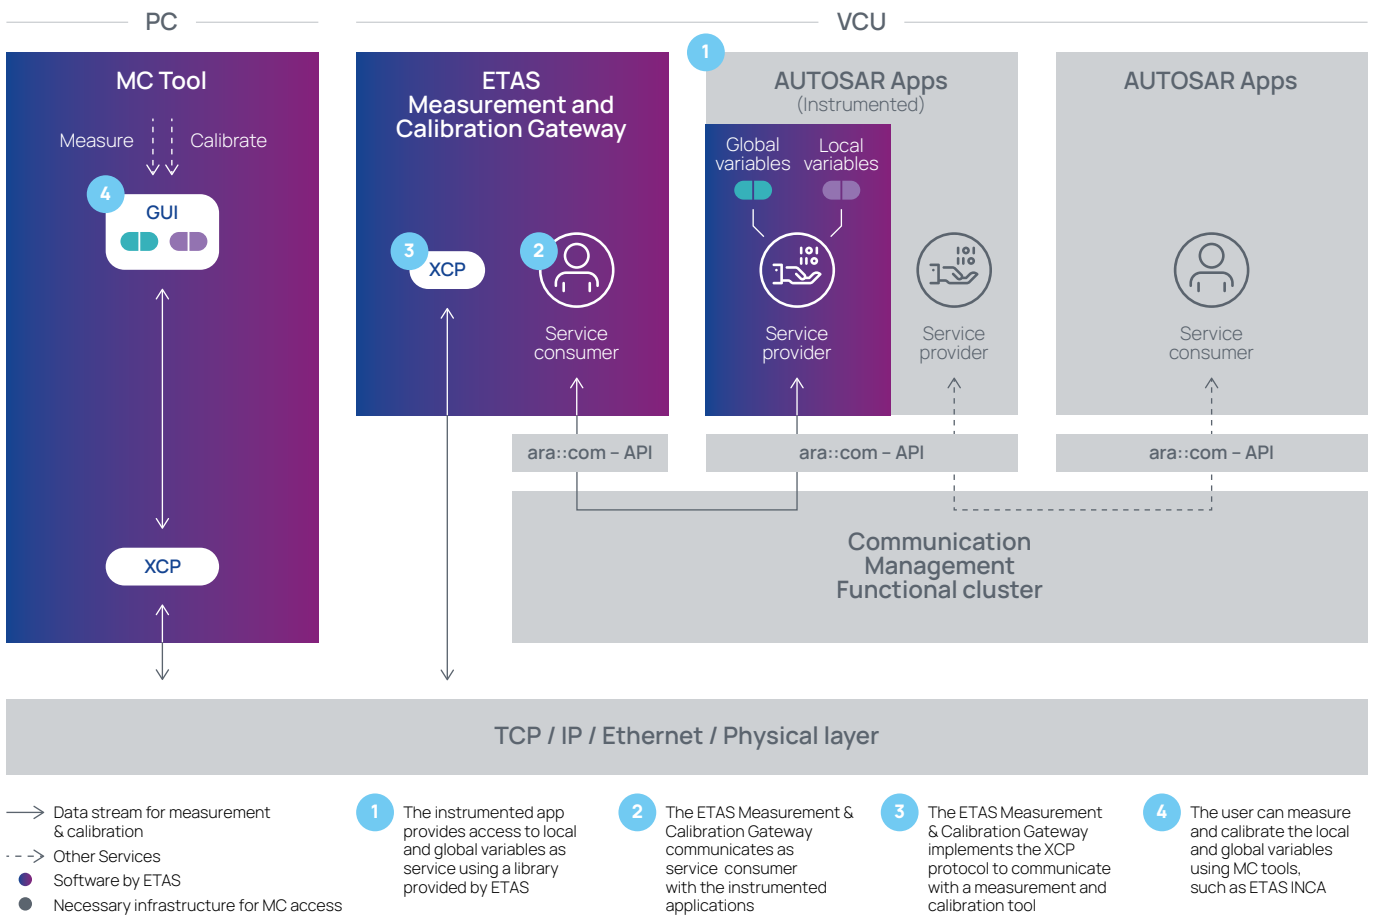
PC

VCU

MC Tool

Measure

Calibrate

4

GUI

XCP

ETAS Measurement and Calibration Gateway

3

XCP

2

Service consumer

1

AUTOSAR Apps (Instrumented)

Global variables

Local variables

Service provider

Service provider

AUTOSAR Apps

Service consumer

ara::com – API

ara::com – API

ara::com – API

Communication Management Functional cluster

TCP / IP / Ethernet / Physical layer

Data stream for measurement & calibration

Other Services

Software by ETAS

Necessary infrastructure for MC access

1 The instrumented app provides access to local and global variables as service using a library provided by ETAS

2 The ETAS Measurement & Calibration Gateway communicates as service consumer with the instrumented applications

3 The ETAS Measurement & Calibration Gateway implements the XCP protocol to communicate with a measurement and calibration tool

4 The user can measure and calibrate the local and global variables using MC tools, such as ETAS INCA